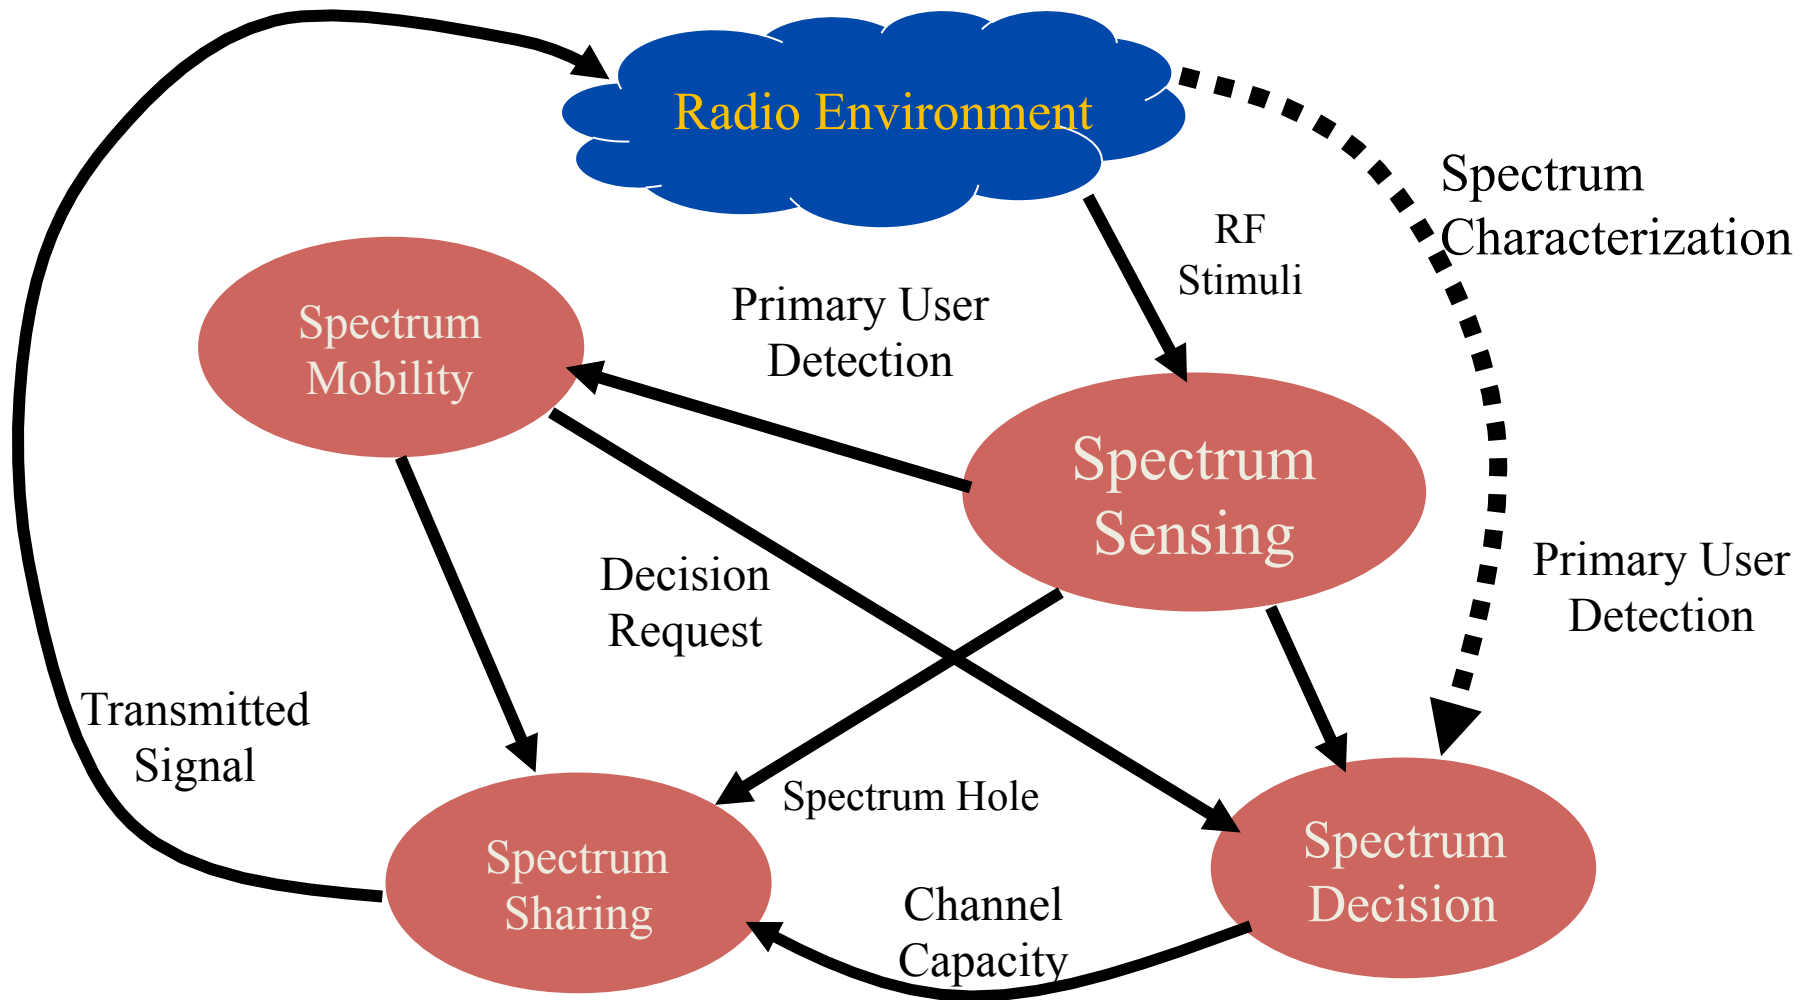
Radio Environment

Spectrum Characterization

RF Stimuli

Spectrum Mobility

Primary User Detection

Spectrum Sensing

Decision Request

Primary User Detection

Transmitted Signal

Spectrum Hole

Spectrum Sharing

Spectrum Decision

Channel Capacity